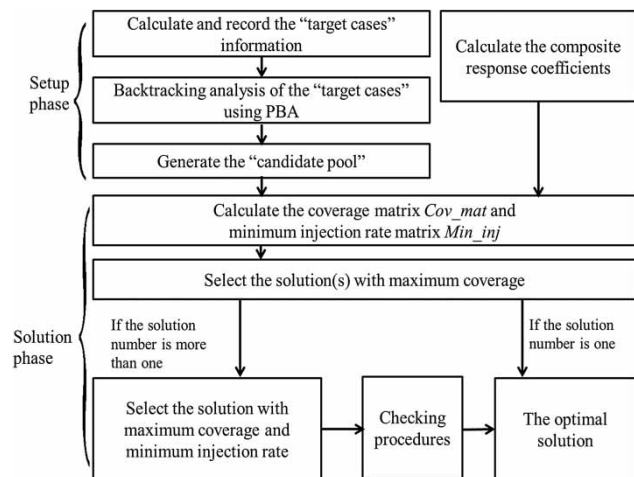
Setup phase

Calculate and record the “target cases” information

Backtracking analysis of the “target cases” using PBA

Generate the “candidate pool”

Calculate the composite response coefficients

Solution phase

Calculate the coverage matrix *Cov_mat* and minimum injection rate matrix *Min_inj*

Select the solution(s) with maximum coverage

If the solution number is more than one

If the solution number is one

Select the solution with maximum coverage and minimum injection rate

Checking procedures

The optimal solution